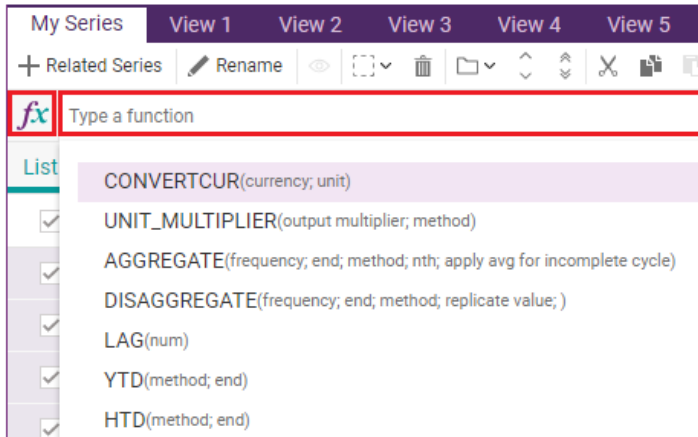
My Series View 1 View 2 View 3 View 4 View 5

+ Related Series Rename

$fx$ Type a function

List

CONVERTCUR(currency; unit)

UNIT_MULTIPLIER(output multiplier; method)

AGGREGATE(frequency; end; method; nth; apply avg for incomplete cycle)

DISAGGREGATE(frequency; end; method; replicate value; )

LAG(num)

YTD(method; end)

HTD(method; end)